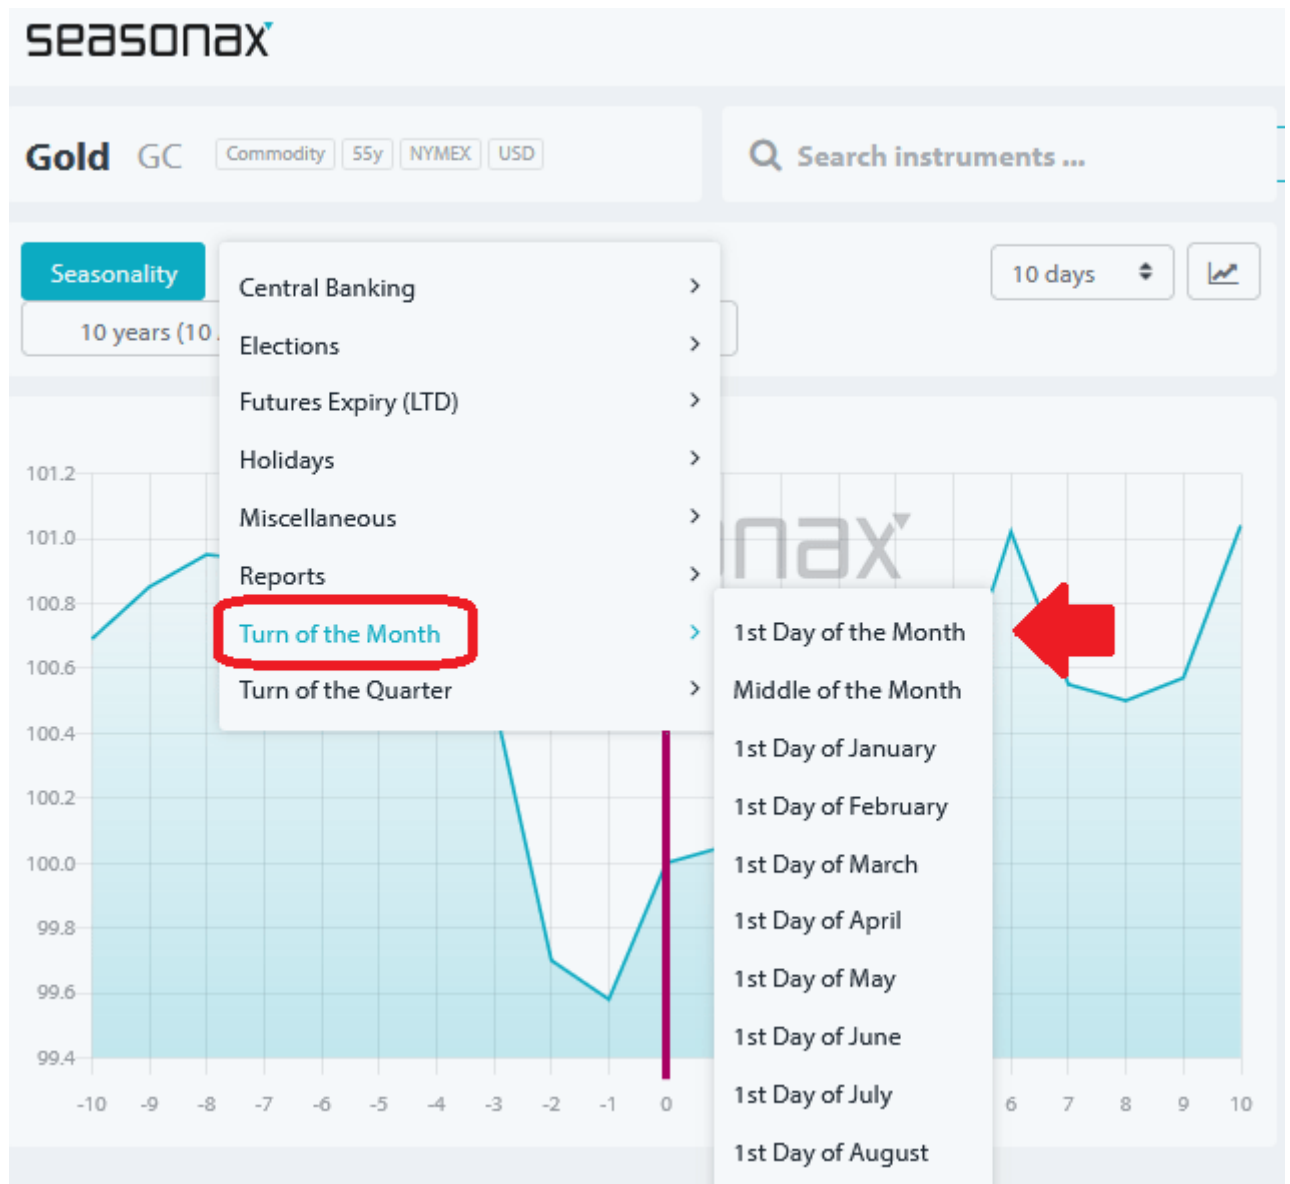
seasonax

Gold GC Commodity 55y NYMEX USD

Search instruments ...

Seasonality

10 years (10

Central Banking
Elections
Futures Expiry (LTD)
Holidays
Miscellaneous
Reports
Turn of the Month
Turn of the Quarter

1st Day of the Month
Middle of the Month
1st Day of January
1st Day of February
1st Day of March
1st Day of April
1st Day of May
1st Day of June
1st Day of July
1st Day of August

10 days

101.2
101.0
100.8
100.6
100.4
100.2
100.0
99.8
99.6
99.4

-10 -9 -8 -7 -6 -5 -4 -3 -2 -1 0 6 7 8 9 10